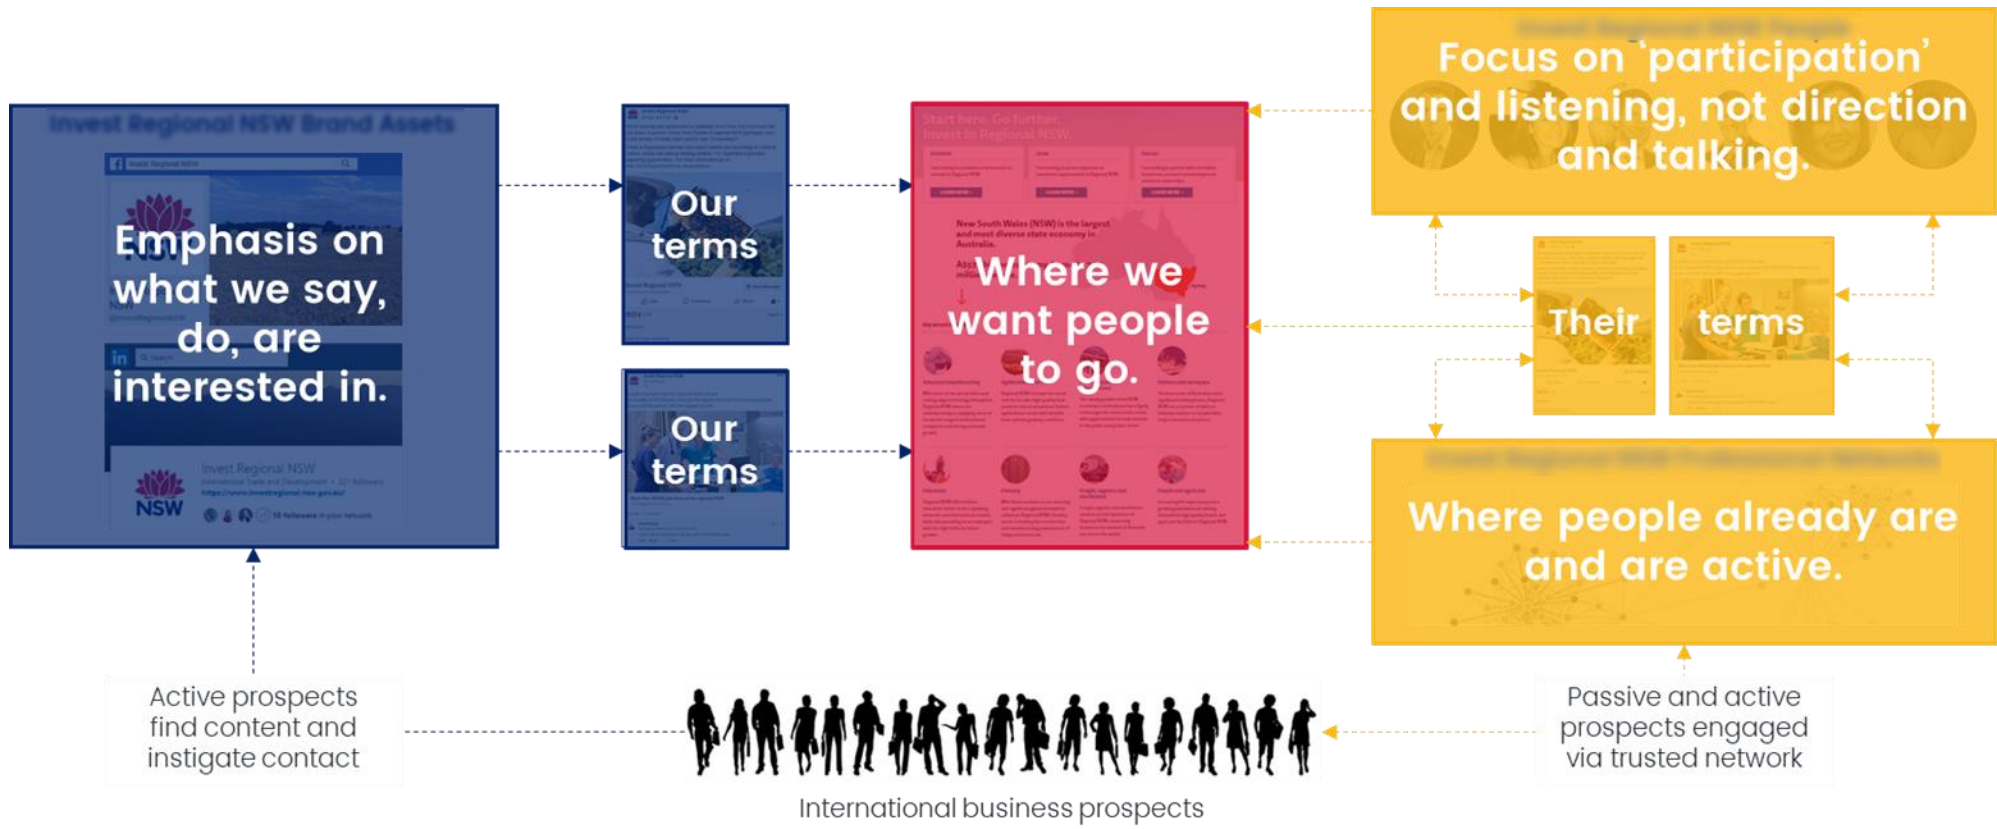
Invest Regional NSW Brand Assets

Emphasis on what we say, do, are interested in.

Invest Regional NSW

NSW

Our terms

Our terms

Start here. Go further. Invest in Regional NSW.

Where we want people to go.

Focus on 'participation' and listening, not direction and talking.

Their

terms

Where people already are and are active.

Active prospects find content and instigate contact

International business prospects

Passive and active prospects engaged via trusted network